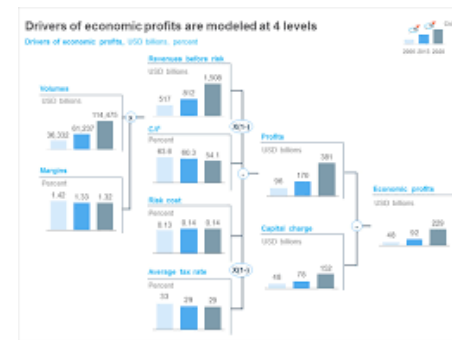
Drivers of economic profits are modeled at 4 levels
Drivers of economic profits, USD billions, percent

2005 2015 2020

Volumes
USD billions
36,332 61,237 114,470

Margins
Percent
1.42 1.33 1.32

Revenues before risk
USD billions
517 802 1,508

C/I
Percent
63.6 60.3 54.1

Risk cost
Percent
0.13 0.14 0.14

Average tax rate
Percent
33 29 29

X(1-)
X(1-)
x
-
-

Profits
USD billions
98 176 381

Capital charge
USD billions
48 76 152

Economic profits
USD billions
48 92 220